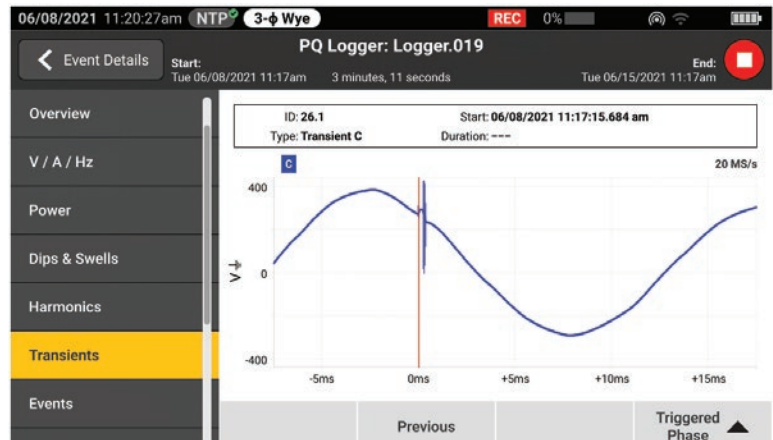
06/08/2021 11:20:27am NTP 3-ϕ Wye REC 0%

Event Details

PQ Logger: Logger.019

Start: Tue 06/08/2021 11:17am 3 minutes, 11 seconds

End: Tue 06/15/2021 11:17am

Overview

V / A / Hz

Power

Dips & Swells

Harmonics

Transients

Events

ID: 26.1 Start: 06/08/2021 11:17:15.684 am

Type: Transient C Duration: ---

C

20 MS/s

400

V

0

-400

-5ms 0ms +5ms +10ms +15ms

Previous

Triggered Phase